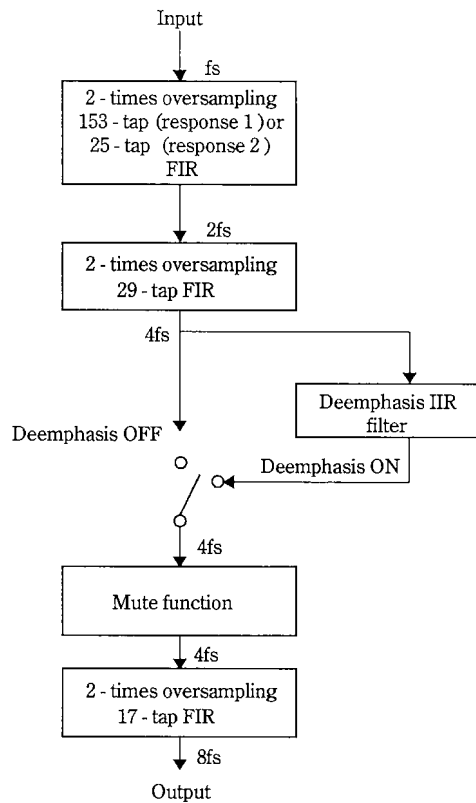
Input

fs

2 - times oversampling
153 - tap (response 1 )or
25 - tap (response 2 )
FIR

2fs

2 - times oversampling
29 - tap FIR

4fs

Deemphasis IIR
filter

Deemphasis OFF

Deemphasis ON

4fs

Mute function

4fs

2 - times oversampling
17 - tap FIR

8fs

Output